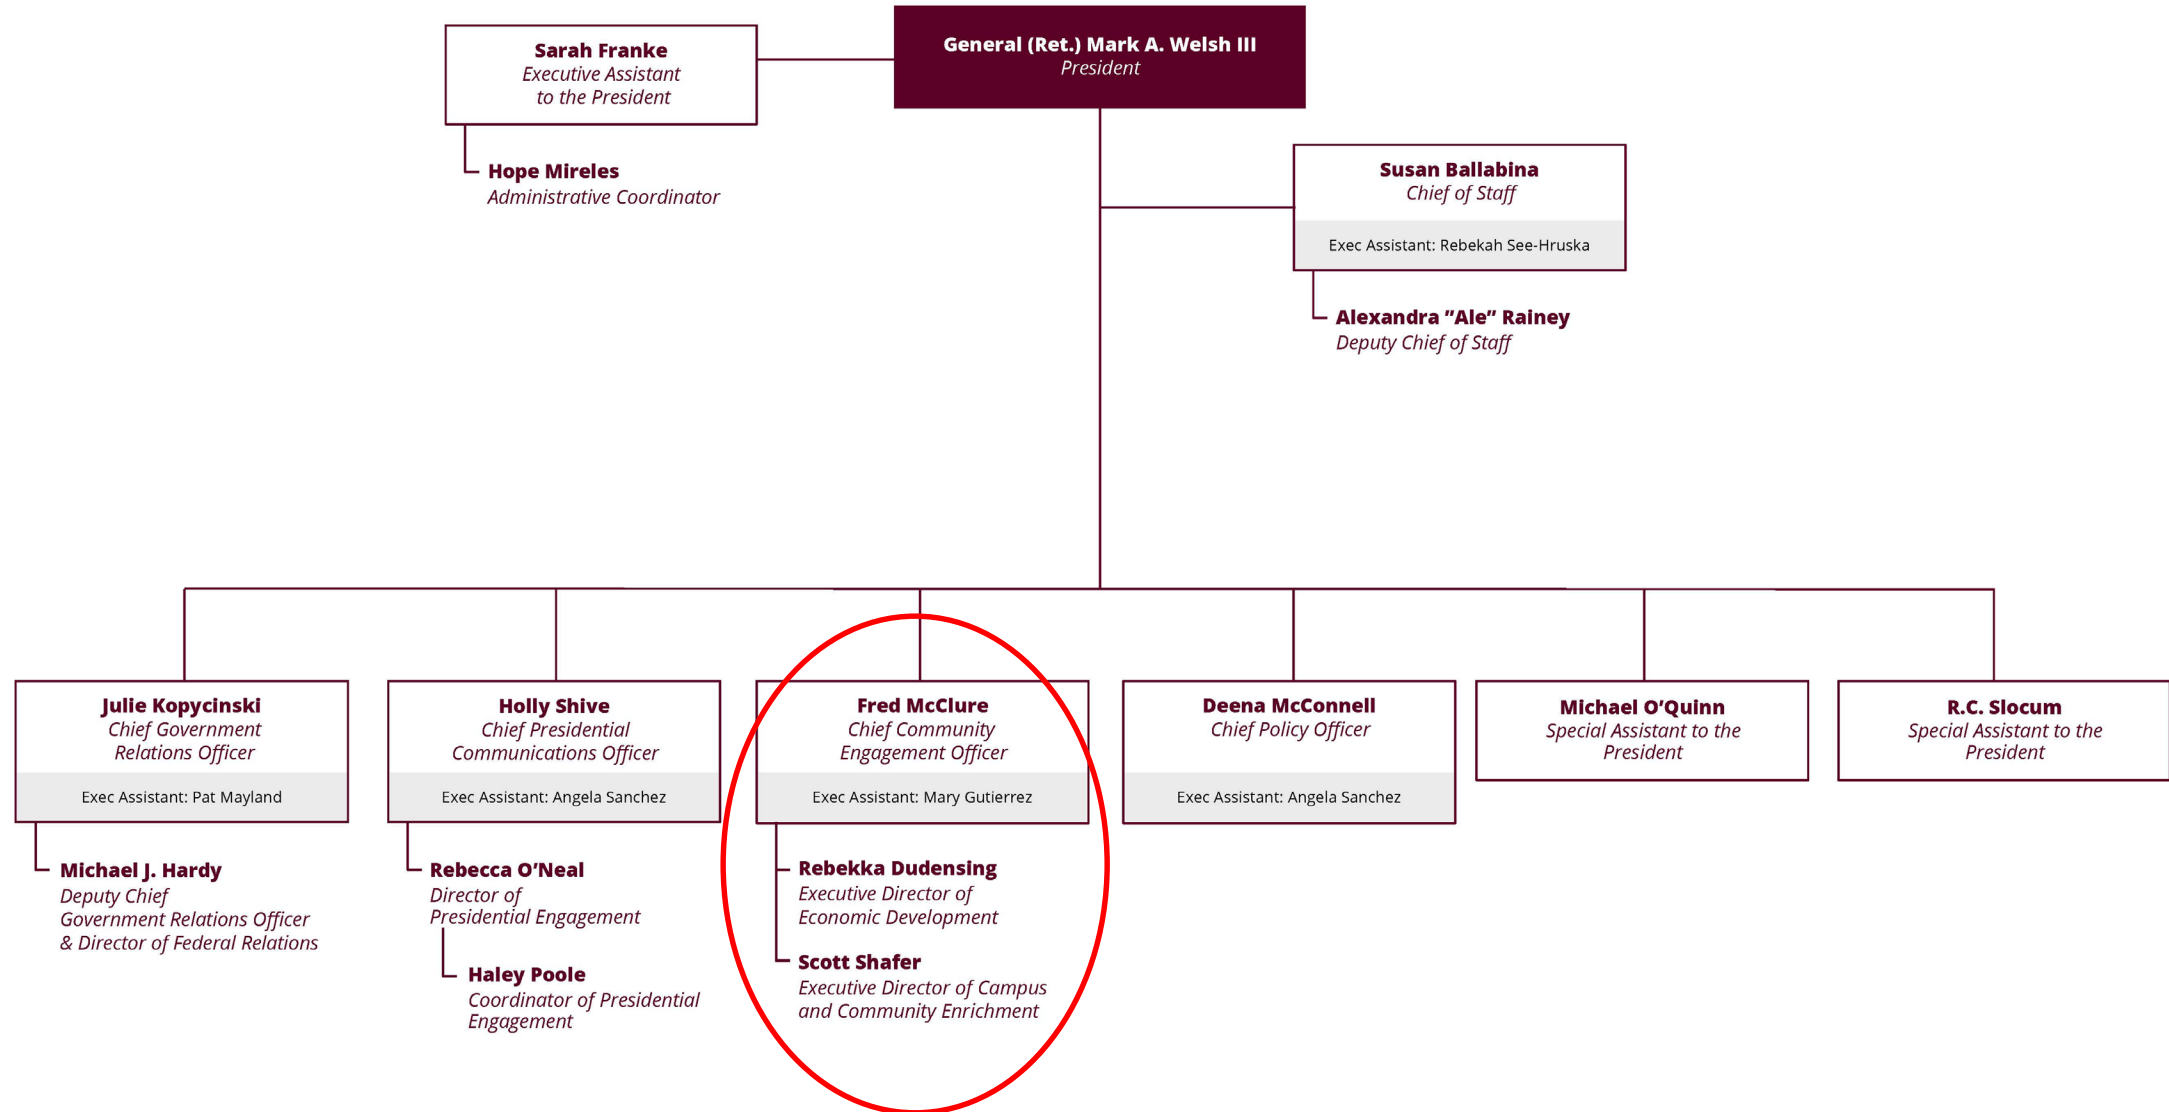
Sarah Franke
Executive Assistant to the President

General (Ret.) Mark A. Welsh III
President

Hope Mireles
Administrative Coordinator

Susan Ballabina
Chief of Staff

Exec Assistant: Rebekah See-Hruska

Alexandra "Ale" Rainey
Deputy Chief of Staff

Julie Kopycinski
Chief Government Relations Officer

Exec Assistant: Pat Mayland

Michael J. Hardy
Deputy Chief Government Relations Officer & Director of Federal Relations

Holly Shive
Chief Presidential Communications Officer

Exec Assistant: Angela Sanchez

Rebecca O'Neal
Director of Presidential Engagement

Haley Poole
Coordinator of Presidential Engagement

Fred McClure
Chief Community Engagement Officer

Exec Assistant: Mary Gutierrez

Rebekka Dudensing
Executive Director of Economic Development

Scott Shafer
Executive Director of Campus and Community Enrichment

Deena McConnell
Chief Policy Officer

Exec Assistant: Angela Sanchez

Michael O'Quinn
Special Assistant to the President

R.C. Slocum
Special Assistant to the President